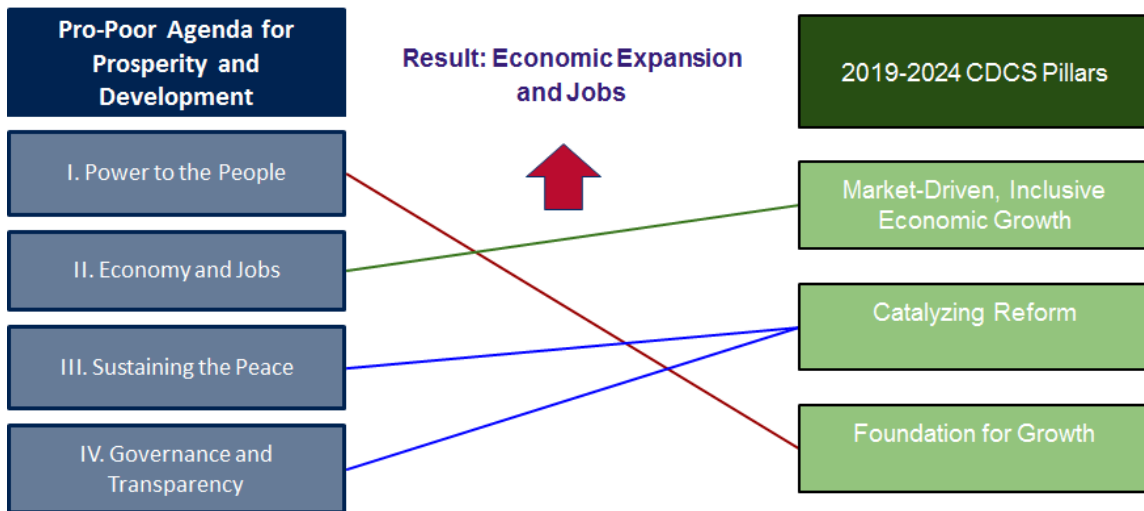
Pro-Poor Agenda for Prosperity and Development

I. Power to the People

II. Economy and Jobs

III. Sustaining the Peace

IV. Governance and Transparency

Result: Economic Expansion and Jobs

2019-2024 CDCS Pillars

Market-Driven, Inclusive Economic Growth

Catalyzing Reform

Foundation for Growth